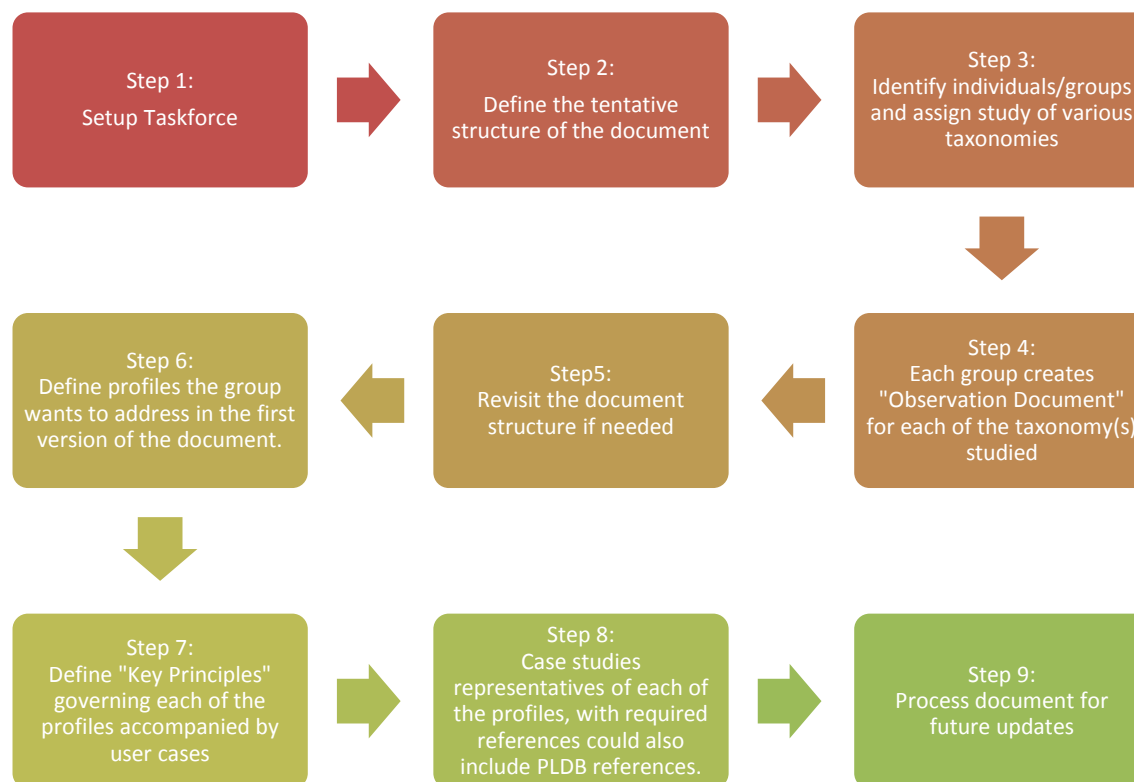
Step 1:
Setup Taskforce

Step 2:
Define the tentative structure of the document

Step 3:
Identify individuals/groups and assign study of various taxonomies

Step 4:
Each group creates "Observation Document" for each of the taxonomy(s) studied

Step5:
Revisit the document structure if needed

Step 6:
Define profiles the group wants to address in the first version of the document.

Step 7:
Define "Key Principles" governing each of the profiles accompanied by user cases

Step 8:
Case studies representatives of each of the profiles, with required references could also include PLDB references.

Step 9:
Process document for future updates